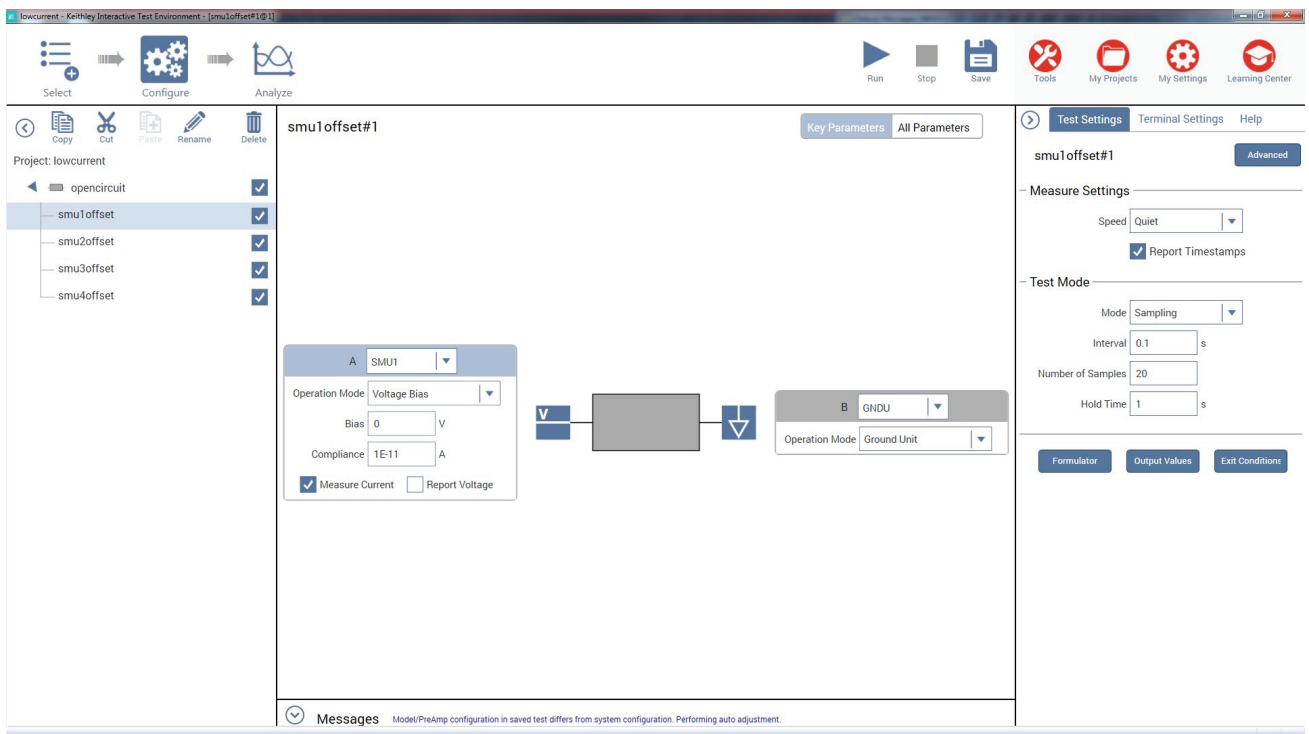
lowcurrent - Keithley Interactive Test Environment - [smu1offset#1@1]

Select
Configure
Analyze

Run
Stop
Save
Tools
My Projects
My Settings
Learning Center

Copy
Cut
Paste
Rename
Delete

Project: lowcurrent
opencircuit
smu1offset
smu2offset
smu3offset
smu4offset

smu1offset#1

Key Parameters
All Parameters

A SMU1
Operation Mode Voltage Bias
Bias 0 V
Compliance 1E-11 A
Measure Current
Report Voltage

V

B GNDU
Operation Mode Ground Unit

Messages Model/PreAmp configuration in saved test differs from system configuration. Performing auto adjustment.

Test Settings
Terminal Settings
Help

smu1offset#1
Advanced

Measure Settings
Speed Quiet
Report Timestamps

Test Mode
Mode Sampling
Interval 0.1 s
Number of Samples 20
Hold Time 1 s

Formulator
Output Values
Exit Conditions